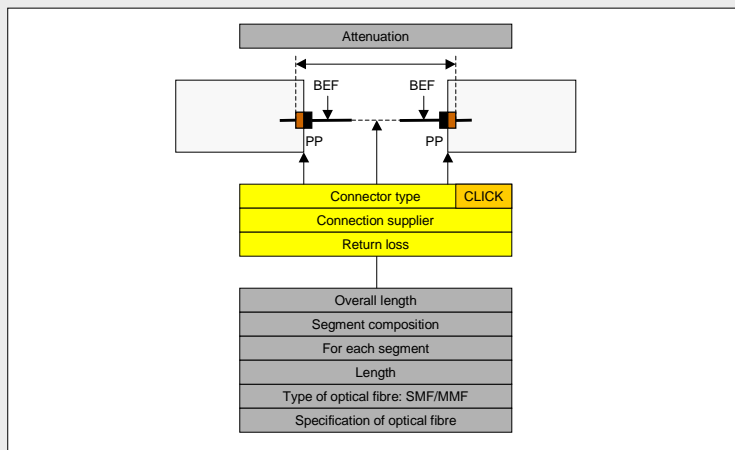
Attenuation

BEF

BEF

PP

PP

Connector type

CLICK

Connection supplier

Return loss

Overall length

Segment composition

For each segment

Length

Type of optical fibre: SMF/MMF

Specification of optical fibre